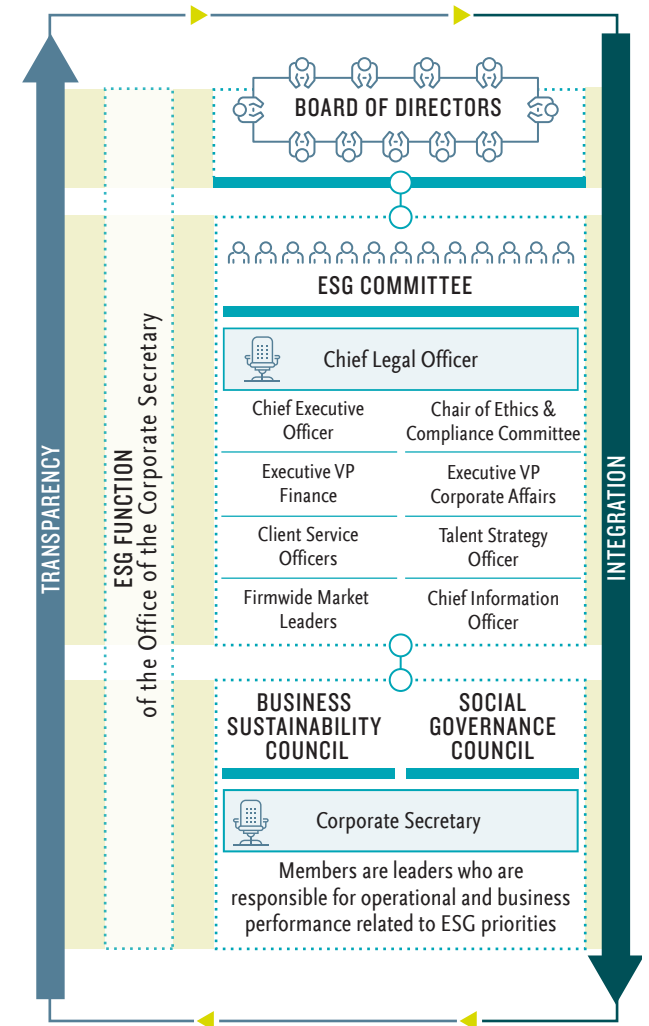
TRANSPARENCY

ESG FUNCTION
of the Office of the Corporate Secretary

BOARD OF DIRECTORS

ESG COMMITTEE

Chief Legal Officer

| Chief Executive Officer | Chair of Ethics & Compliance Committee |
|---|---|
| Executive VP Finance | Executive VP Corporate Affairs |
| Client Service Officers | Talent Strategy Officer |
| Firmwide Market Leaders | Chief Information Officer |

BUSINESS SUSTAINABILITY COUNCIL

SOCIAL GOVERNANCE COUNCIL

Corporate Secretary

Members are leaders who are responsible for operational and business performance related to ESG priorities

INTEGRATION